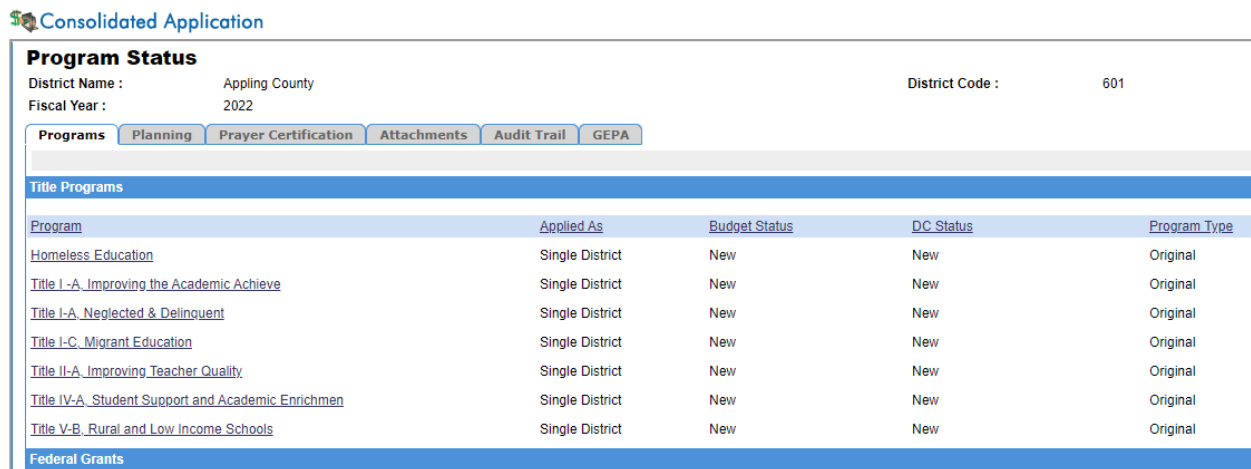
Consolidated Application

Program Status

District Name : Appling County

District Code : 601

Fiscal Year : 2022

Programs | Planning | Prayer Certification | Attachments | Audit Trail | GEPA

Title Programs

| Program | Applied As | Budget Status | DC Status | Program Type |
|---|---|---|---|---|
| Homeless Education | Single District | New | New | Original |
| Title I -A, Improving the Academic Achieve | Single District | New | New | Original |
| Title I-A, Neglected & Delinquent | Single District | New | New | Original |
| Title I-C, Migrant Education | Single District | New | New | Original |
| Title II-A, Improving Teacher Quality | Single District | New | New | Original |
| Title IV-A, Student Support and Academic Enrichmen | Single District | New | New | Original |
| Title V-B, Rural and Low Income Schools | Single District | New | New | Original |

Federal Grants